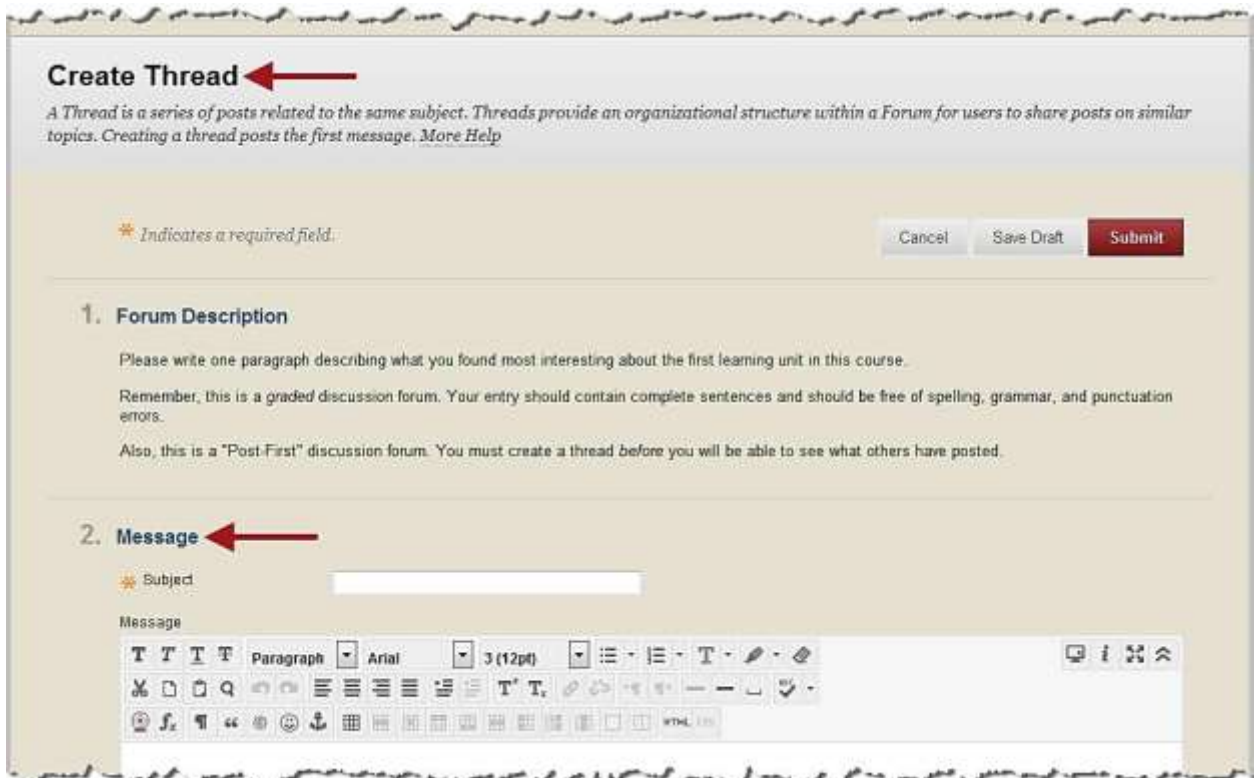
Create Thread

A Thread is a series of posts related to the same subject. Threads provide an organizational structure within a Forum for users to share posts on similar topics. Creating a thread posts the first message. More Help

* Indicates a required field.

Cancel Save Draft Submit

1. Forum Description

Please write one paragraph describing what you found most interesting about the first learning unit in this course.

Remember, this is a graded discussion forum. Your entry should contain complete sentences and should be free of spelling, grammar, and punctuation errors.

Also, this is a "Post-First" discussion forum. You must create a thread before you will be able to see what others have posted.

2. Message

* Subject

Message

T T T T Paragraph Arial 3 (12pt)

T T

HTML